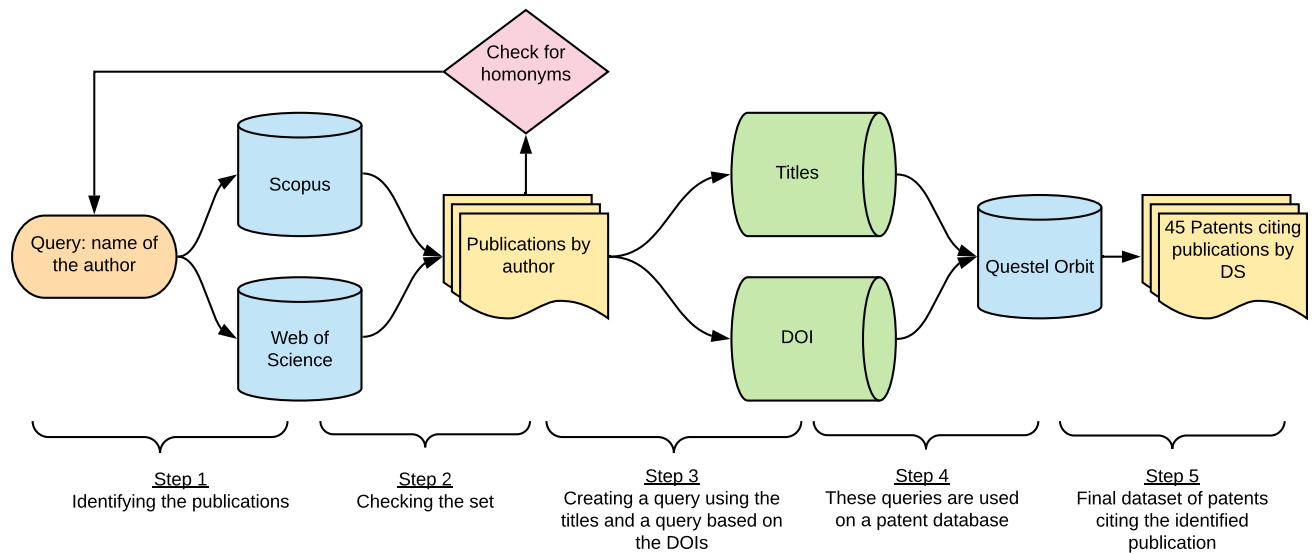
Check for homonyms

Query: name of the author

Scopus

Web of Science

Publications by author

Titles

DOI

Questel Orbit

45 Patents citing publications by DS

Step 1
Identifying the publications

Step 2
Checking the set

Step 3
Creating a query using the titles and a query based on the DOIs

Step 4
These queries are used on a patent database

Step 5
Final dataset of patents citing the identified publication